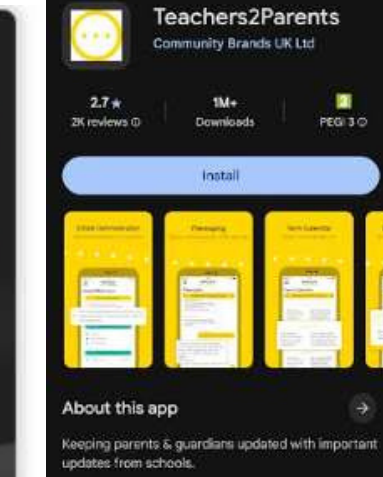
Teachers2Parents
Community Brands UK Ltd

2.7 ★
2K reviews ⓘ

1M+
Downloads

3
PEGI 3 ⓘ

Install

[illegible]

Messaging

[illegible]

About this app

→

Keeping parents & guardians updated with important updates from schools.